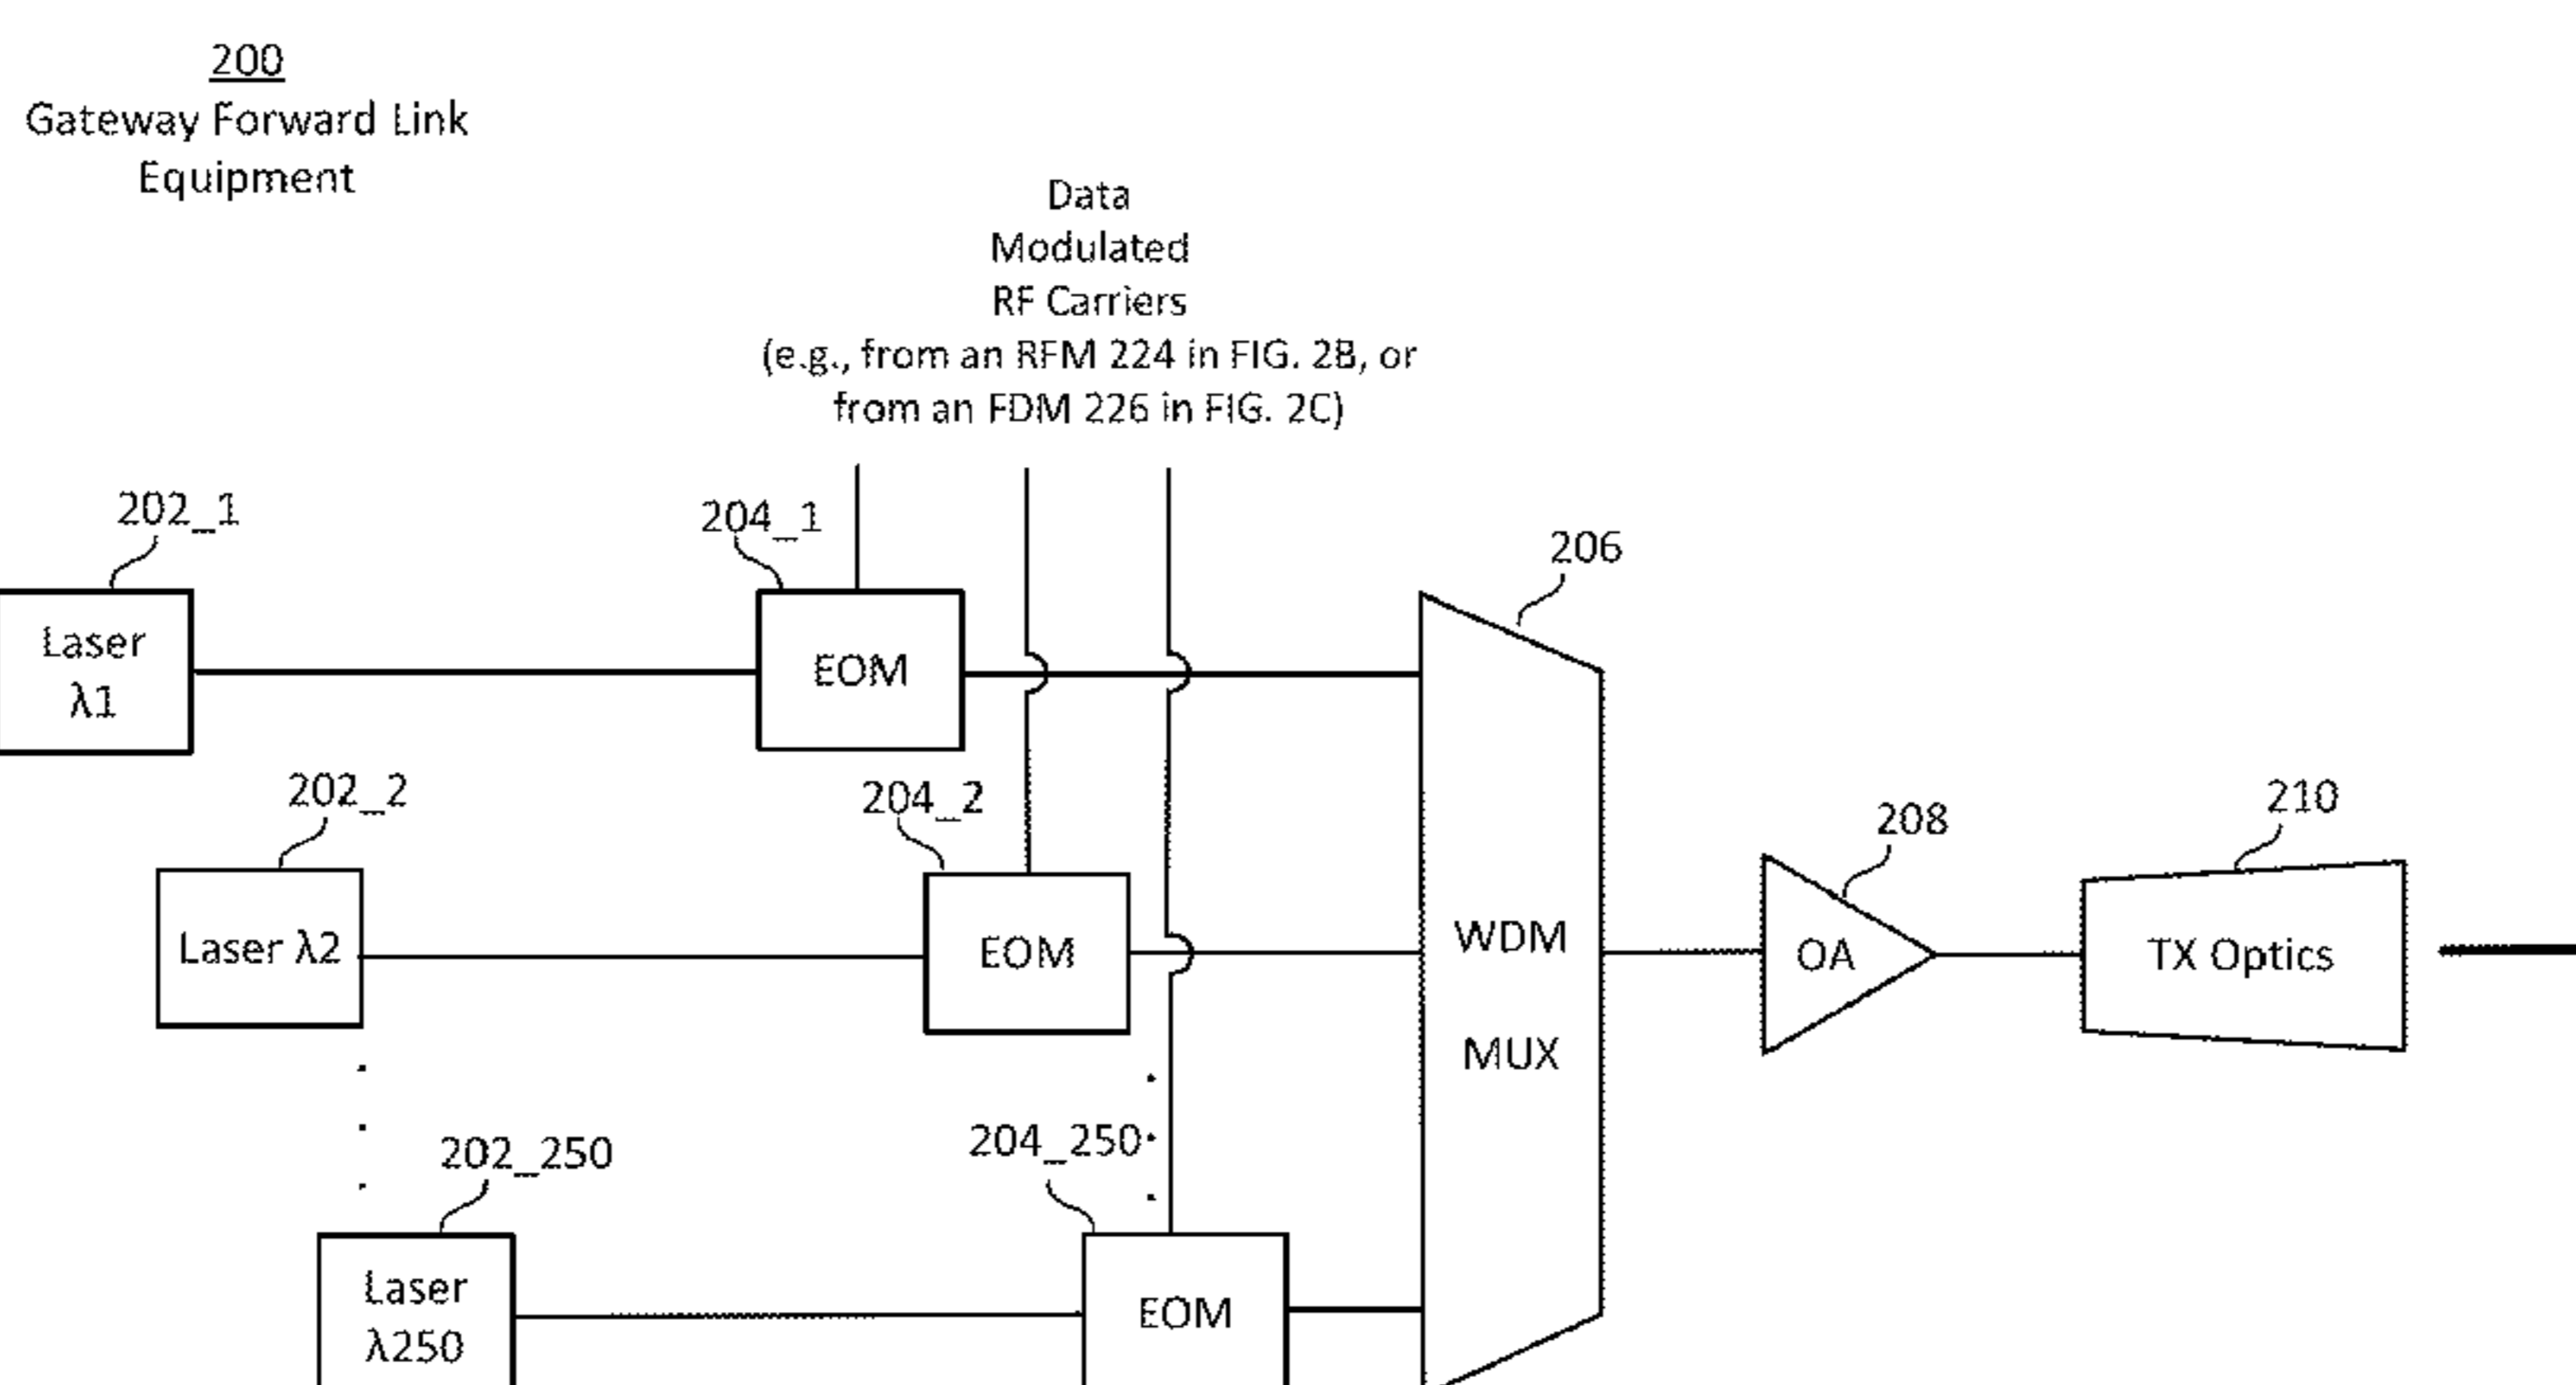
200
Gateway Forward Link Equipment

Data Modulated RF Carriers (e.g., from an RFM 224 in FIG. 2B, or from an FDM 226 in FIG. 2C)

202_1

Laser λ1

204_1

EOM

206

WDM MUX

202_2

Laser λ2

204_2

EOM

208

OA

210

TX Optics

202_250

Laser λ250

204_250

EOM